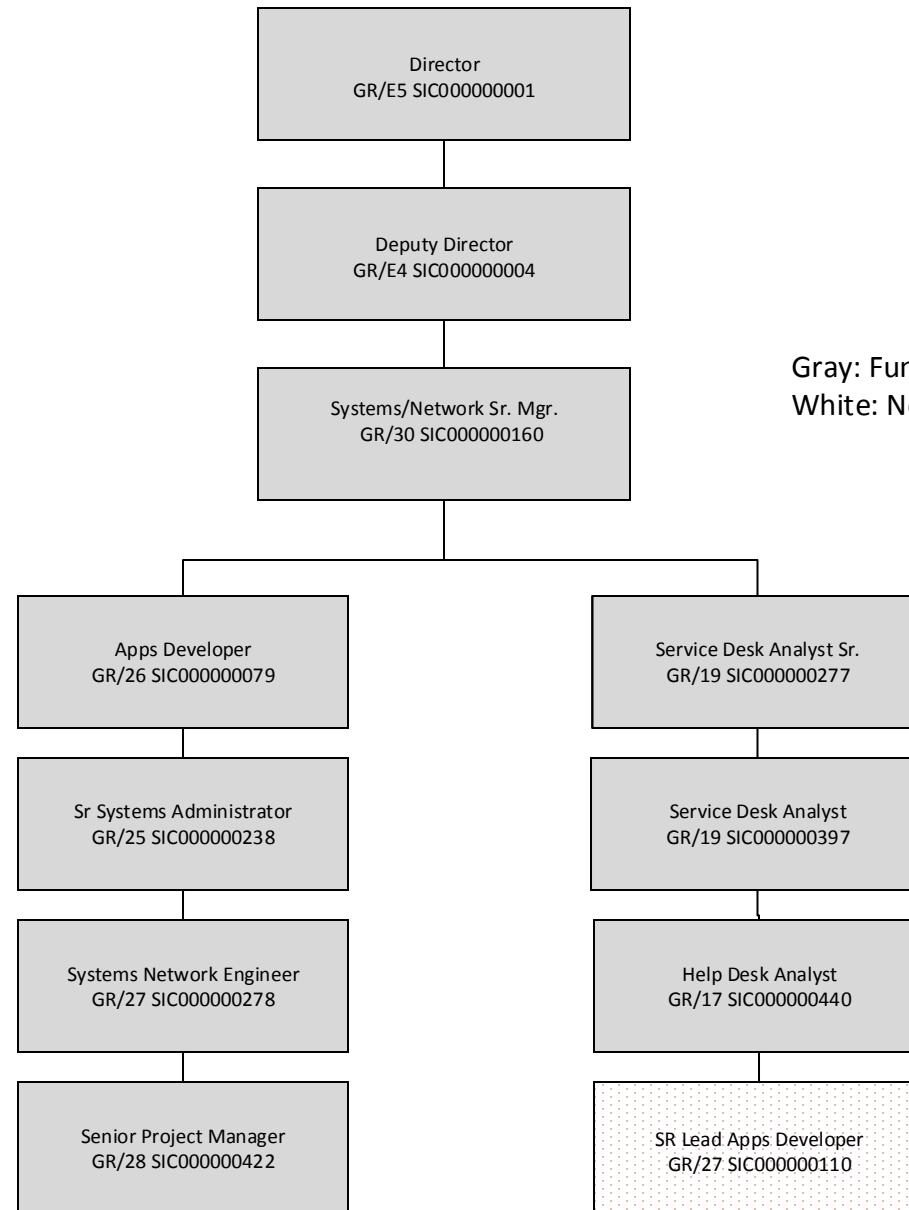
Director
GR/E5 SIC000000001

Deputy Director
GR/E4 SIC000000004

Gray: Fur
White: N

Systems/Network Sr. Mgr.
GR/30 SIC000000160

Apps Developer
GR/26 SIC000000079

Sr Systems Administrator
GR/25 SIC000000238

Systems Network Engineer
GR/27 SIC000000278

Senior Project Manager
GR/28 SIC000000422

Service Desk Analyst Sr.
GR/19 SIC000000277

Service Desk Analyst
GR/19 SIC000000397

Help Desk Analyst
GR/17 SIC000000440

SR Lead Apps Developer
GR/27 SIC000000110